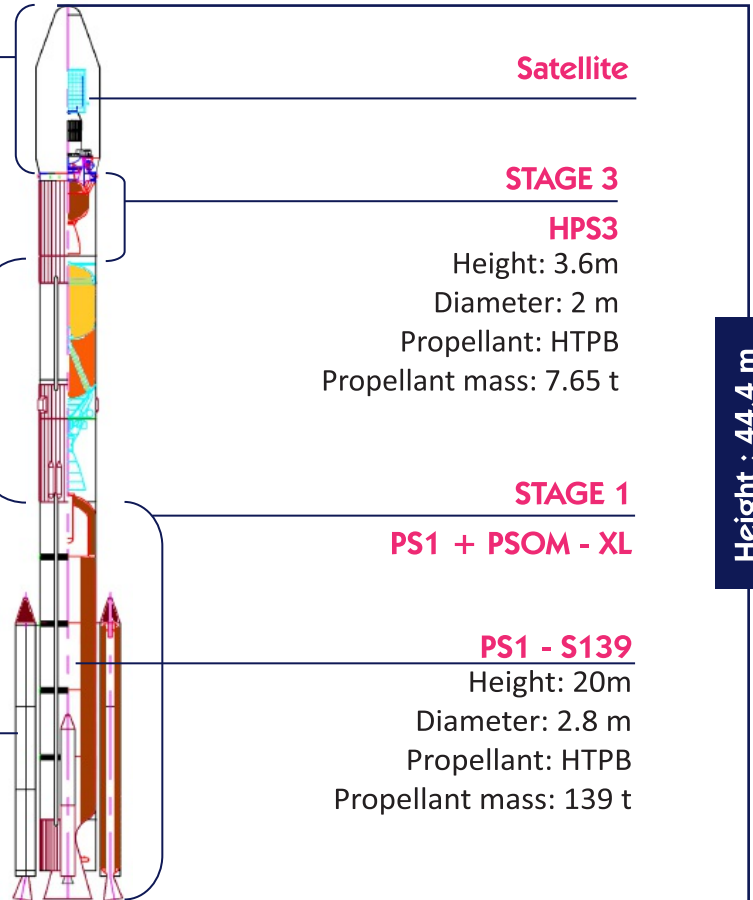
Satellite

STAGE 3

HPS3

Height: 3.6m

Diameter: 2 m

Propellant: HTPB

Propellant mass: 7.65 t

STAGE 1

PS1 + PSOM - XL

PS1 - S139

Height: 20m

Diameter: 2.8 m

Propellant: HTPB

Propellant mass: 139 t

Height : 44.4 m